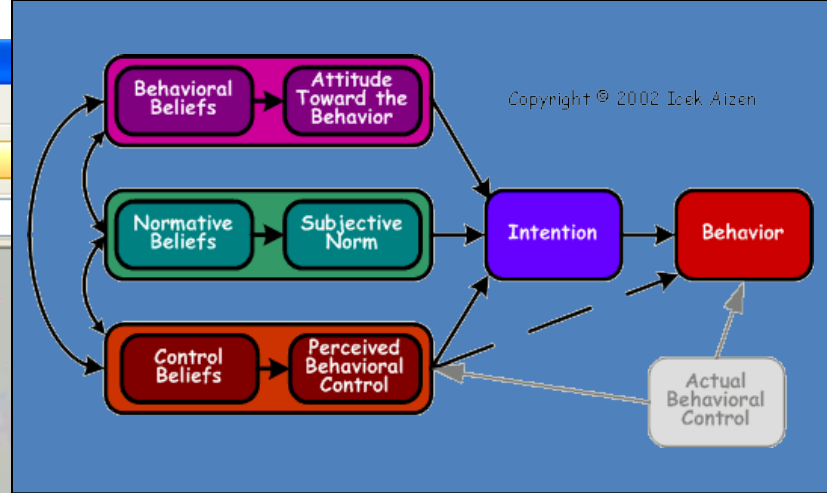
Behavioral Beliefs

Attitude Toward the Behavior

Copyright © 2002 Icek Aizen

Normative Beliefs

Subjective Norm

Intention

Behavior

Control Beliefs

Perceived Behavioral Control

Actual Behavioral Control